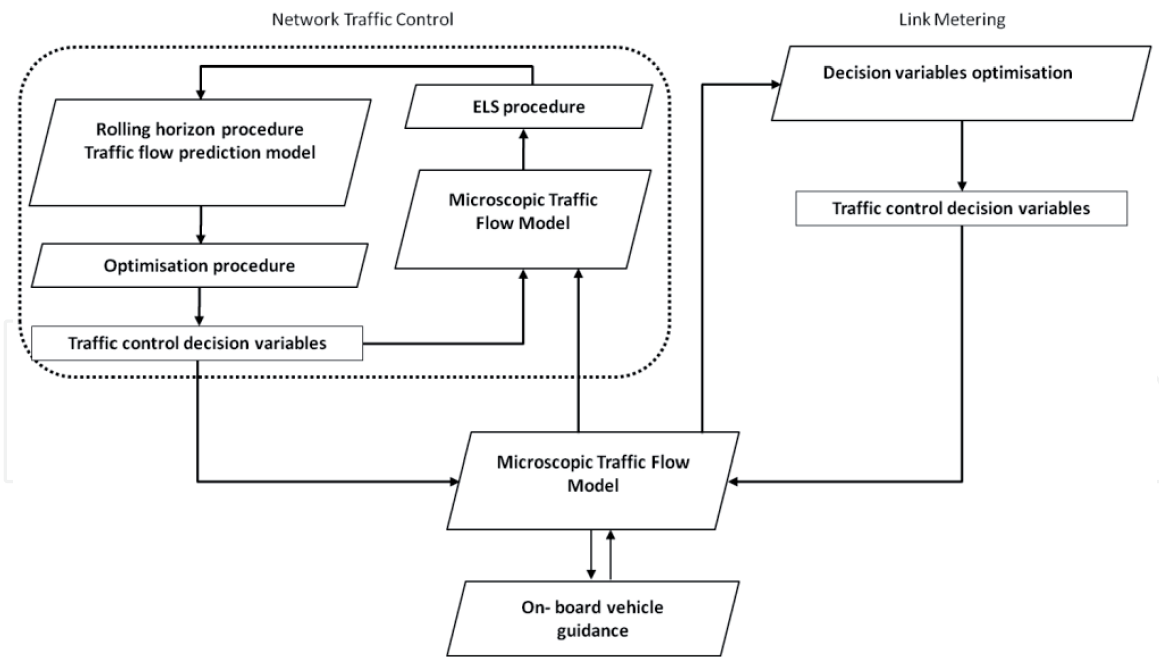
Network Traffic Control

Link Metering

ELS procedure

Rolling horizon procedure
Traffic flow prediction model

Microscopic Traffic Flow Model

Optimisation procedure

Traffic control decision variables

Decision variables optimisation

Traffic control decision variables

Microscopic Traffic Flow Model

On- board vehicle guidance